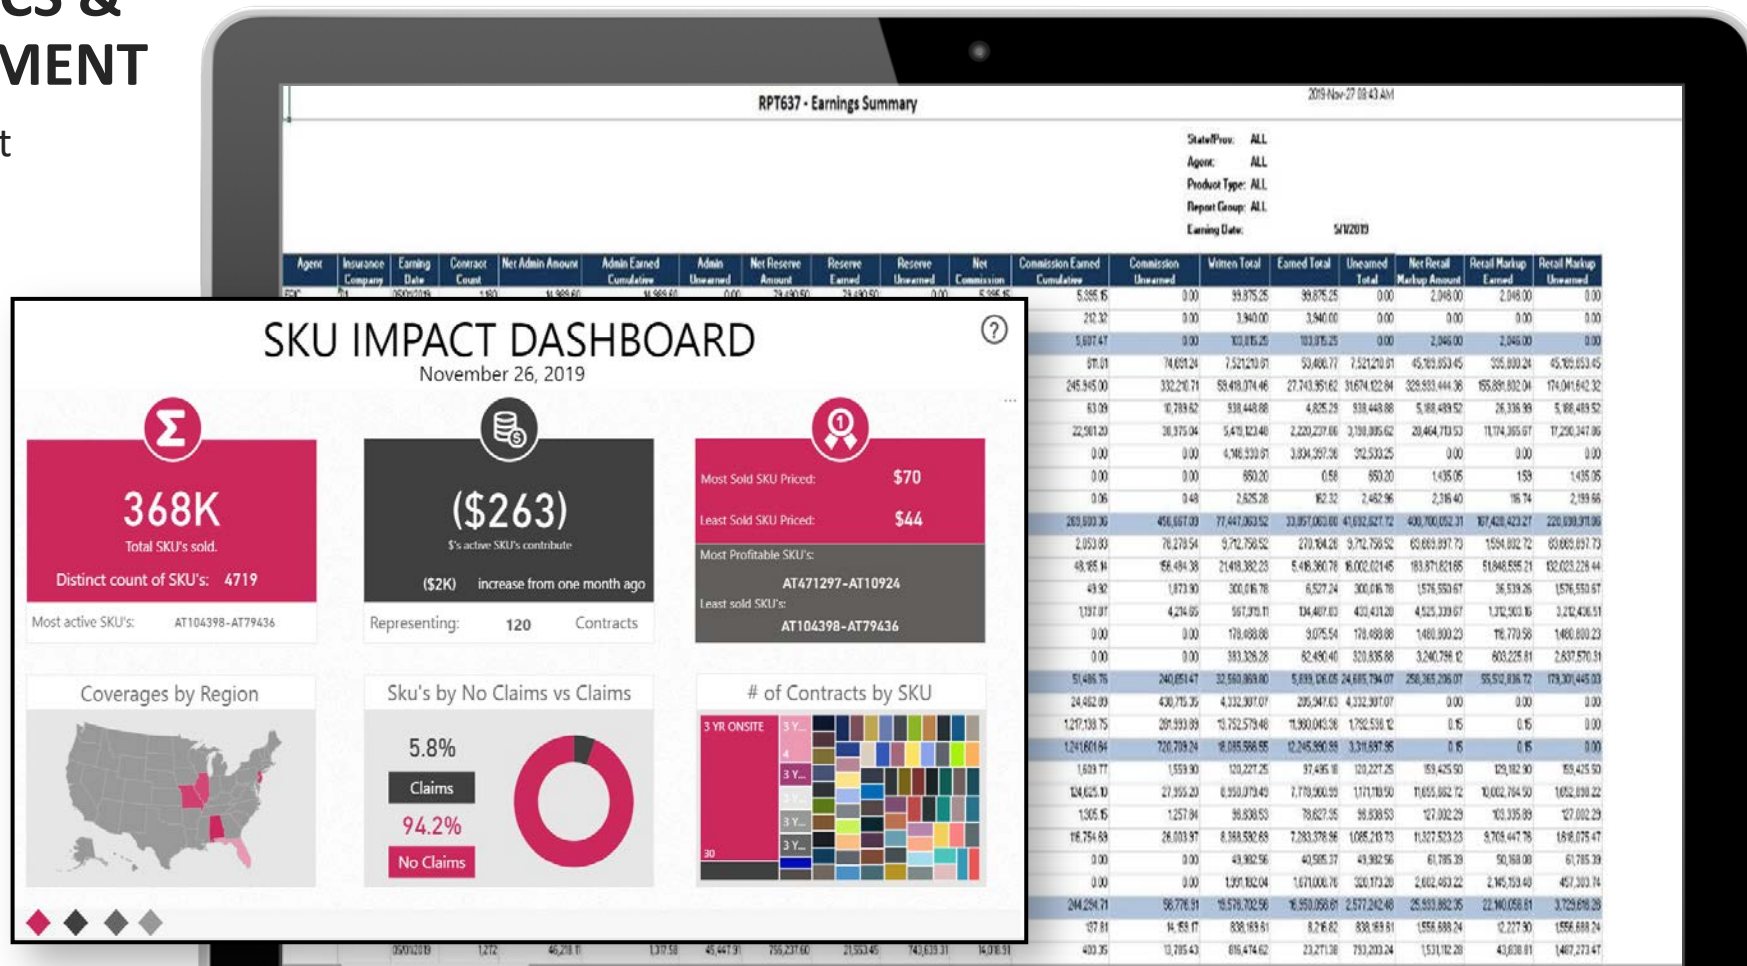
CS &
MENT

t

RPT637 - Earnings Summary

2019-Nov-27 08:43 AM

State/Prov: ALL
Agent: ALL
Product Type: ALL
Report Group: ALL
Earning Date: 5/1/2019

| Agent | Insurance Company | Earning Date | Contract Count | Net Admin Amount | Admin Earned Cumulative | Admin Unearned | Net Reserve Amount | Reserve Earned | Reserve Unearned | Net Commission | Commission Earned Cumulative | Commission Unearned | Written Total | Earned Total | Unearned Total | Net Retail Markup Amount | Retail Markup Earned | Retail Markup Unearned |
|---|---|---|---|---|---|---|---|---|---|---|---|---|---|---|---|---|---|---|

SKU IMPACT DASHBOARD
November 26, 2019

368K
Total SKU's sold.
Distinct count of SKU's: 4719
Most active SKU's: AT104398-AT79436

($263)
$'s active SKU's contribute
($2K) increase from one month ago
Representing: 120 Contracts

Most Sold SKU Priced: $70
Least Sold SKU Priced: $44
Most Profitable SKU's:
AT471297-AT10924
Least sold SKU's:
AT104398-AT79436

Coverages by Region

Sku's by No Claims vs Claims
5.8%
Claims
94.2%
No Claims

# of Contracts by SKU
3 YR ONSITE
3 Y...
4
3 Y...
3 Y...
3 Y...
30